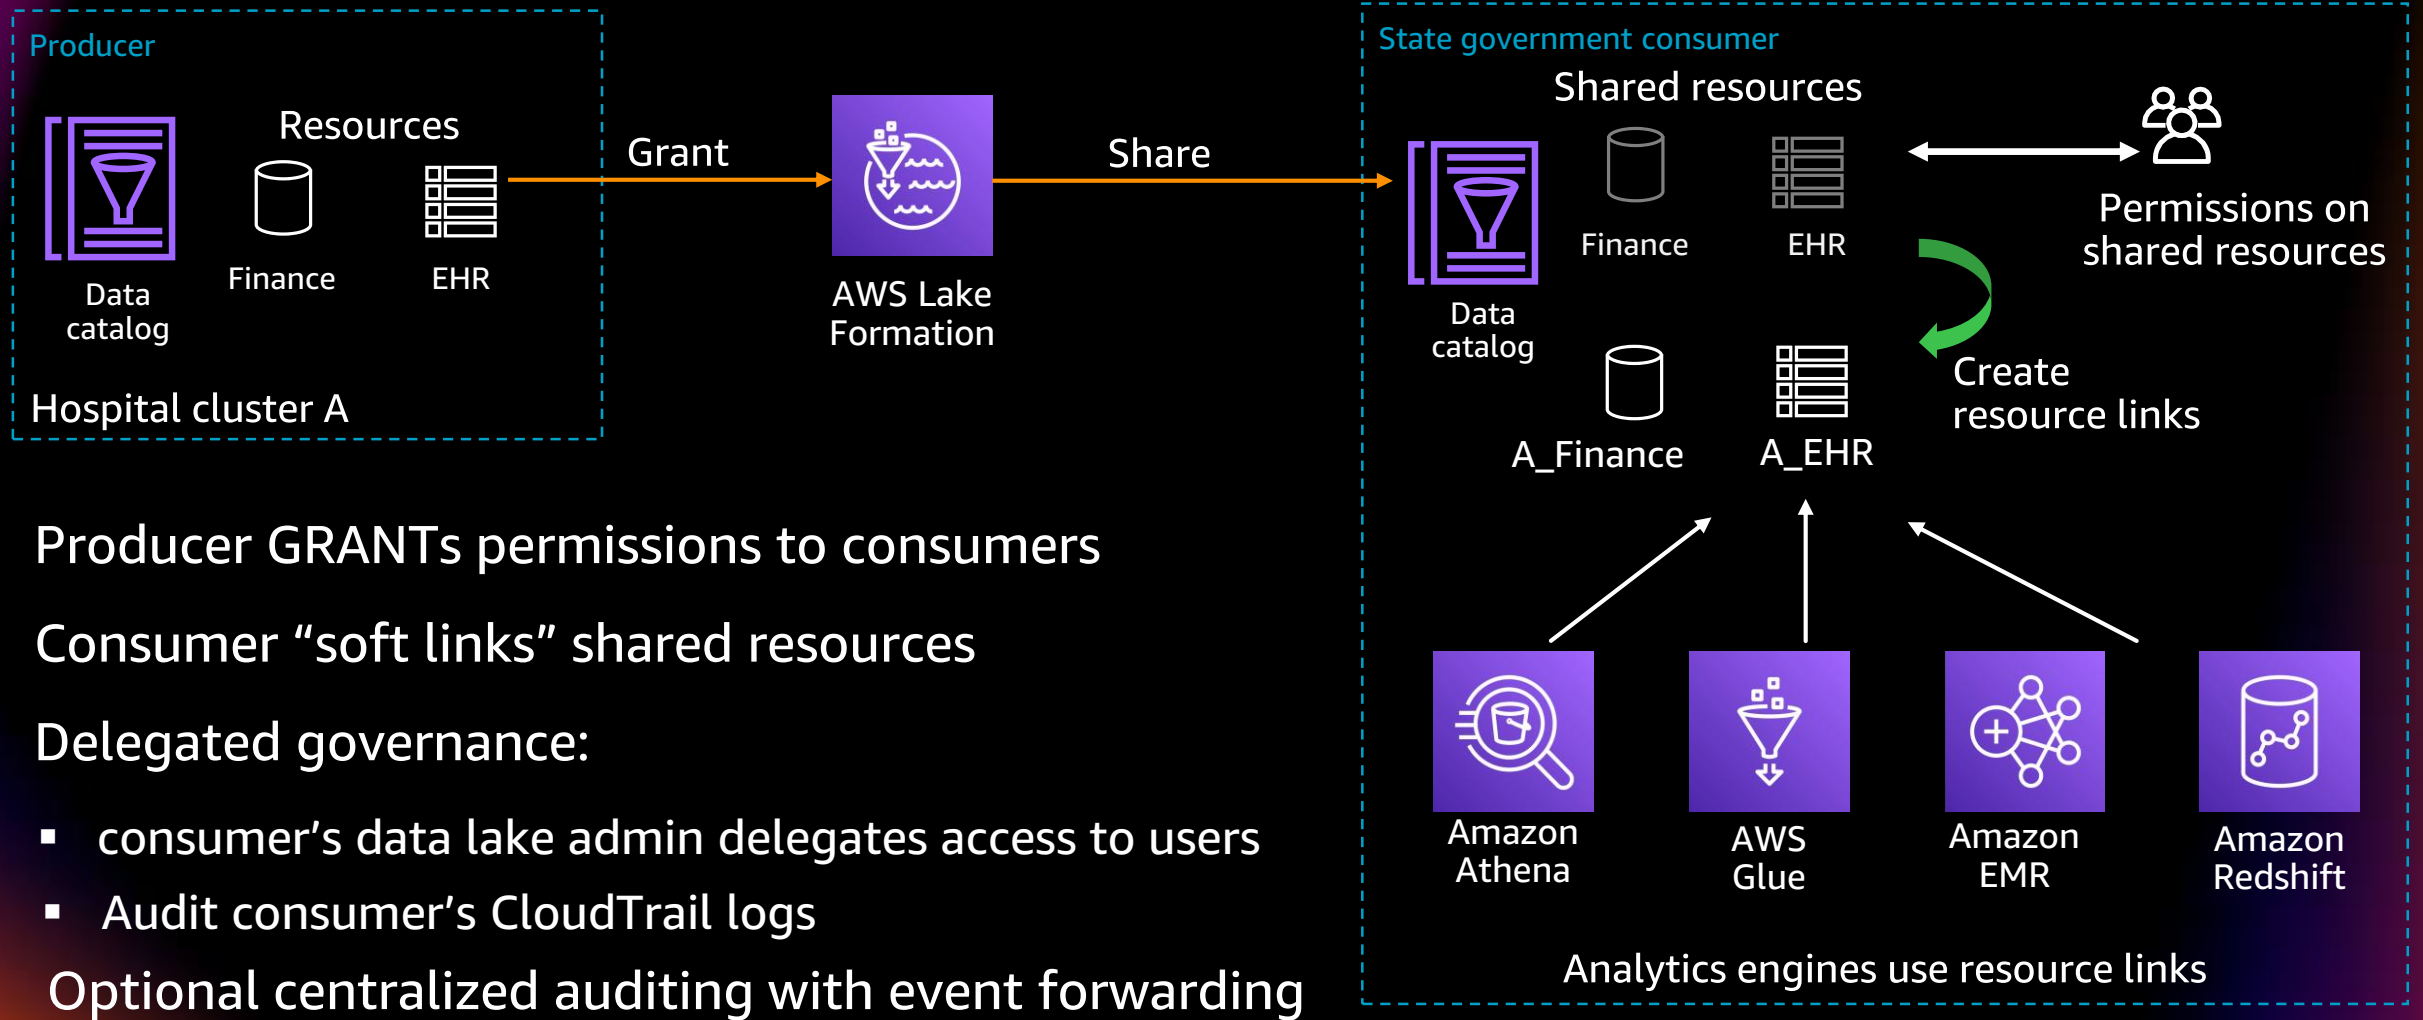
Producer

Resources

Data catalog

Finance

EHR

Hospital cluster A

Grant

AWS Lake Formation

Share

State government consumer

Shared resources

Data catalog

Finance

EHR

Permissions on shared resources

Create resource links

A_Finance

A_EHR

Amazon Athena

AWS Glue

Amazon EMR

Amazon Redshift

Analytics engines use resource links

Producer GRANTs permissions to consumers

Consumer “soft links” shared resources

Delegated governance:

▪ consumer’s data lake admin delegates access to users

▪ Audit consumer’s CloudTrail logs

Optional centralized auditing with event forwarding